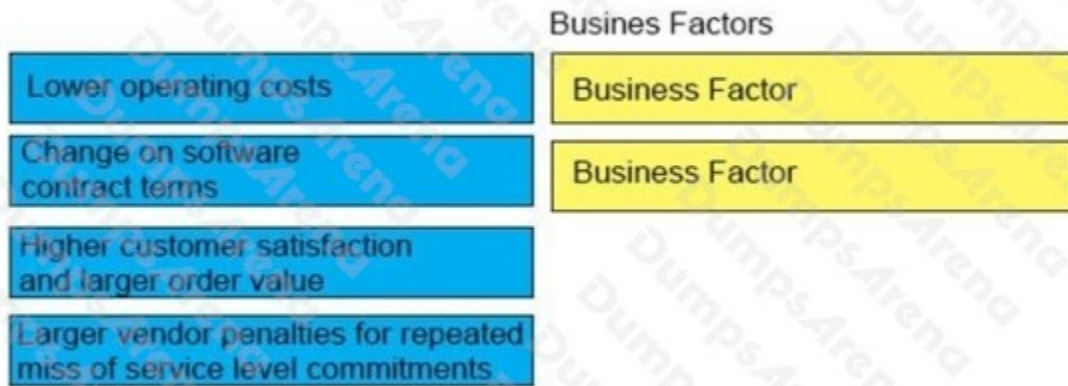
Busines Factors

Lower operating costs

Change on software contract terms

Higher customer satisfaction and larger order value

Larger vendor penalties for repeated miss of service level commitments

Business Factor

Business Factor

DumpsArena